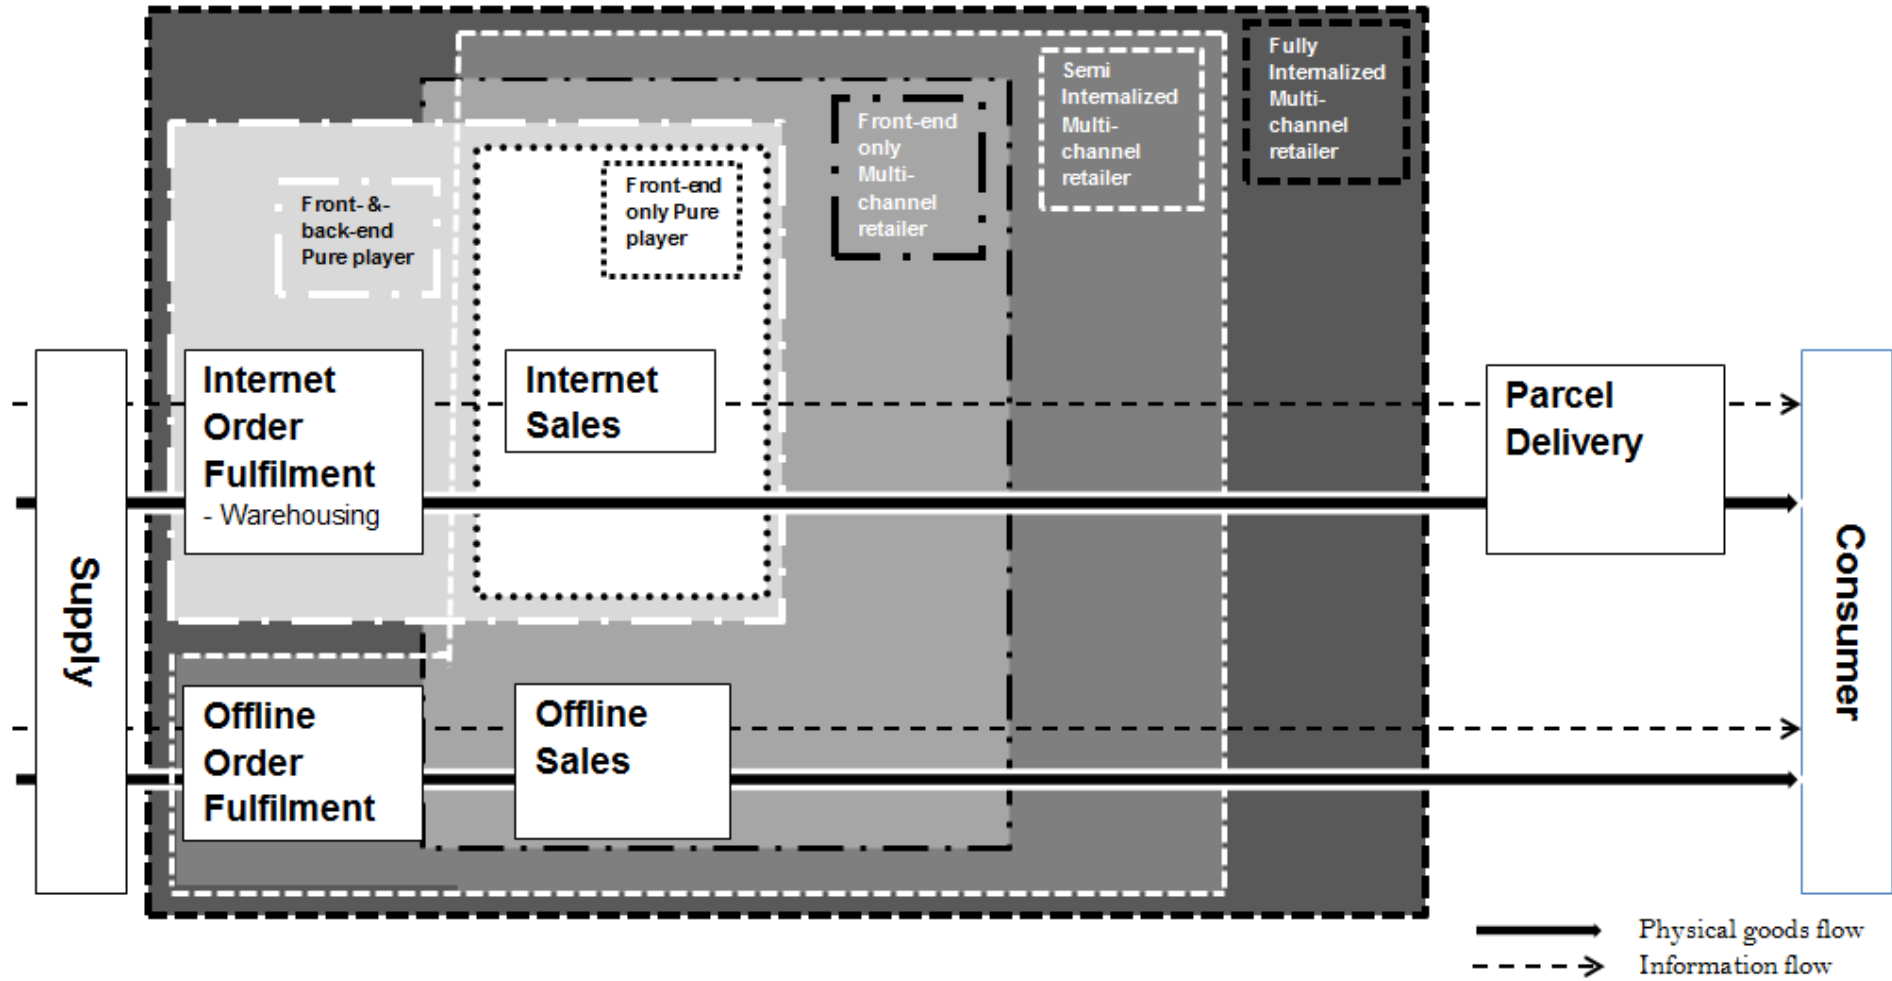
Fully Internalized Multi-channel retailer

Semi Internalized Multi-channel retailer

Front-end only Multi-channel retailer

Front-&-back-end Pure player

Front-end only Pure player

Supply

Internet Order Fulfilment - Warehousing

Internet Sales

Parcel Delivery

Consumer

Offline Order Fulfilment

Offline Sales

Physical goods flow

Information flow